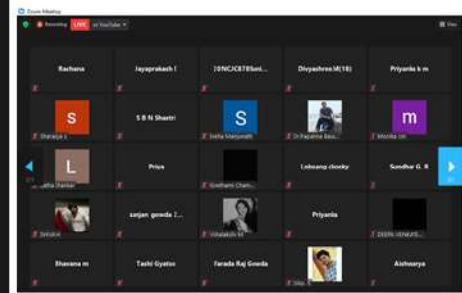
Zoom Meeting

Recording LIVE on YouTube

View

Rachana

Jayaprakash I

10NCJC878Sani...

Divyashree.M(18)

Priyanka k m

S

Sharanya s

S B N Shastri

S

Sneha Manjunath

Dr.Papanna Basa...

m

Monika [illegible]

L

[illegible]atha Shankar

Priya

Geethamani Cham...

Lobsang chonky

Sundhar G. R

Srinidhi

sanjan gowda 2...

Vishalakshi M

Priyanka

DEEPA VENKATE...

Bhavana m

Tashi Gyatso

Tarada Raj Gowda

Shiju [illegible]

Aishwarya